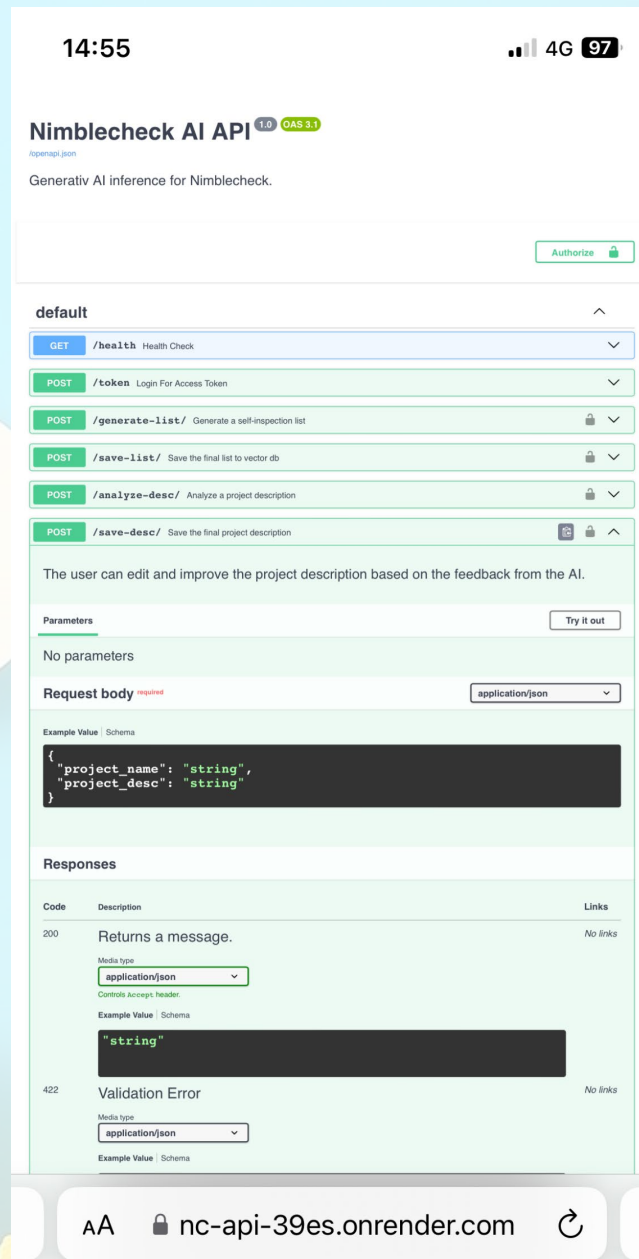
14:55

4G 97

Nimblecheck AI API 1.0 OAS 3.1

/openapi.json

Generativ AI inference for Nimblecheck.

Authorize

default

GET /health Health Check

POST /token Login For Access Token

POST /generate-list/ Generate a self-inspection list

POST /save-list/ Save the final list to vector db

POST /analyze-desc/ Analyze a project description

POST /save-desc/ Save the final project description

The user can edit and improve the project description based on the feedback from the AI.

Parameters

Try it out

No parameters

Request body required

application/json

Example Value | Schema

```
{
  "project_name": "string",
  "project_desc": "string"
}
```

Responses

| Code | Description | Links |
|---|---|---|
| 200 | Returns a message. Media type application/json Controls Accept header. Example Value \| Schema "string" | No links |
| 422 | Validation Error Media type application/json Example Value \| Schema | No links |

AA nc-api-39es.onrender.com